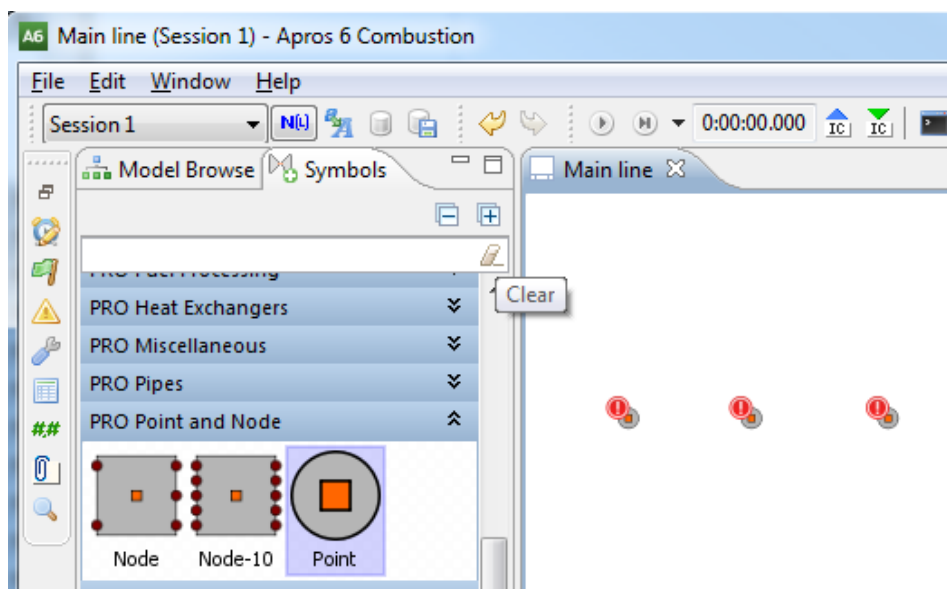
A6 Main line (Session 1) - Apros 6 Combustion

File Edit Window Help

Session 1 N(t) 0:00:00.000 IC IC

Model Browse Symbols

Main line

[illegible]

Clear

PRO Heat Exchangers

PRO Miscellaneous

PRO Pipes

PRO Point and Node

#,#

Node Node-10 Point